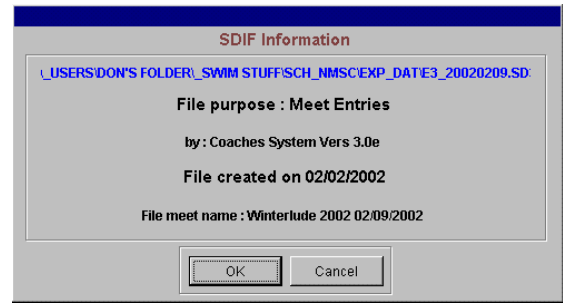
SDIF Information

\_USERS\DON'S FOLDER\_SWIM STUFF\SCH_NMSC\EXP_DAT\E3_20020209.SD

File purpose : Meet Entries

by : Coaches System Vers 3.0e

File created on 02/02/2002

File meet name : Winterlude 2002 02/09/2002

OK

Cancel